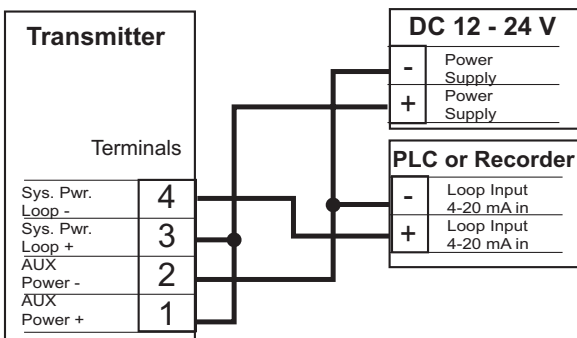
Transmitter

Terminals

Sys. Pwr. Loop -
4

Sys. Pwr. Loop +
3

AUX Power -
2

AUX Power +
1

DC 12 - 24 V

-
Power Supply

+
Power Supply

PLC or Recorder

-
Loop Input 4-20 mA in

+
Loop Input 4-20 mA in